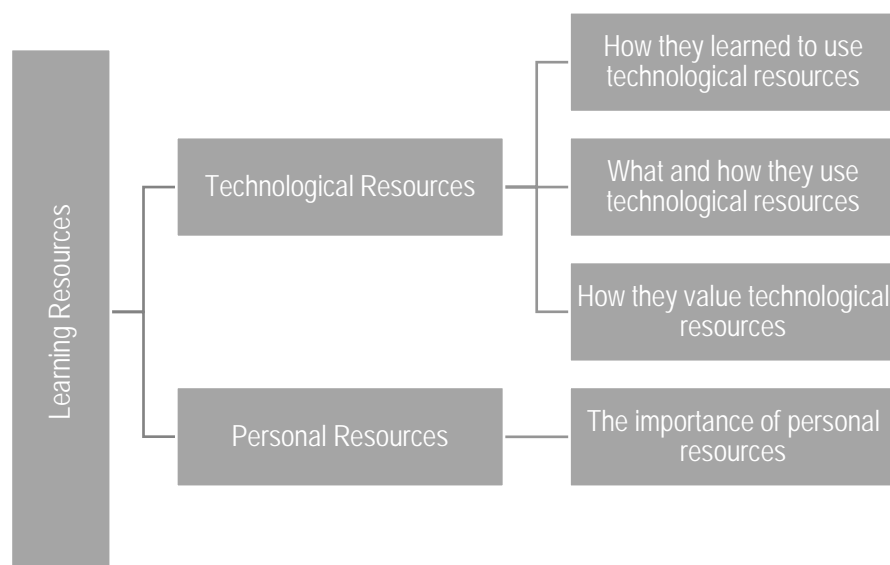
Learning Resources

Technological Resources

How they learned to use technological resources

What and how they use technological resources

How they value technological resources

Personal Resources

The importance of personal resources